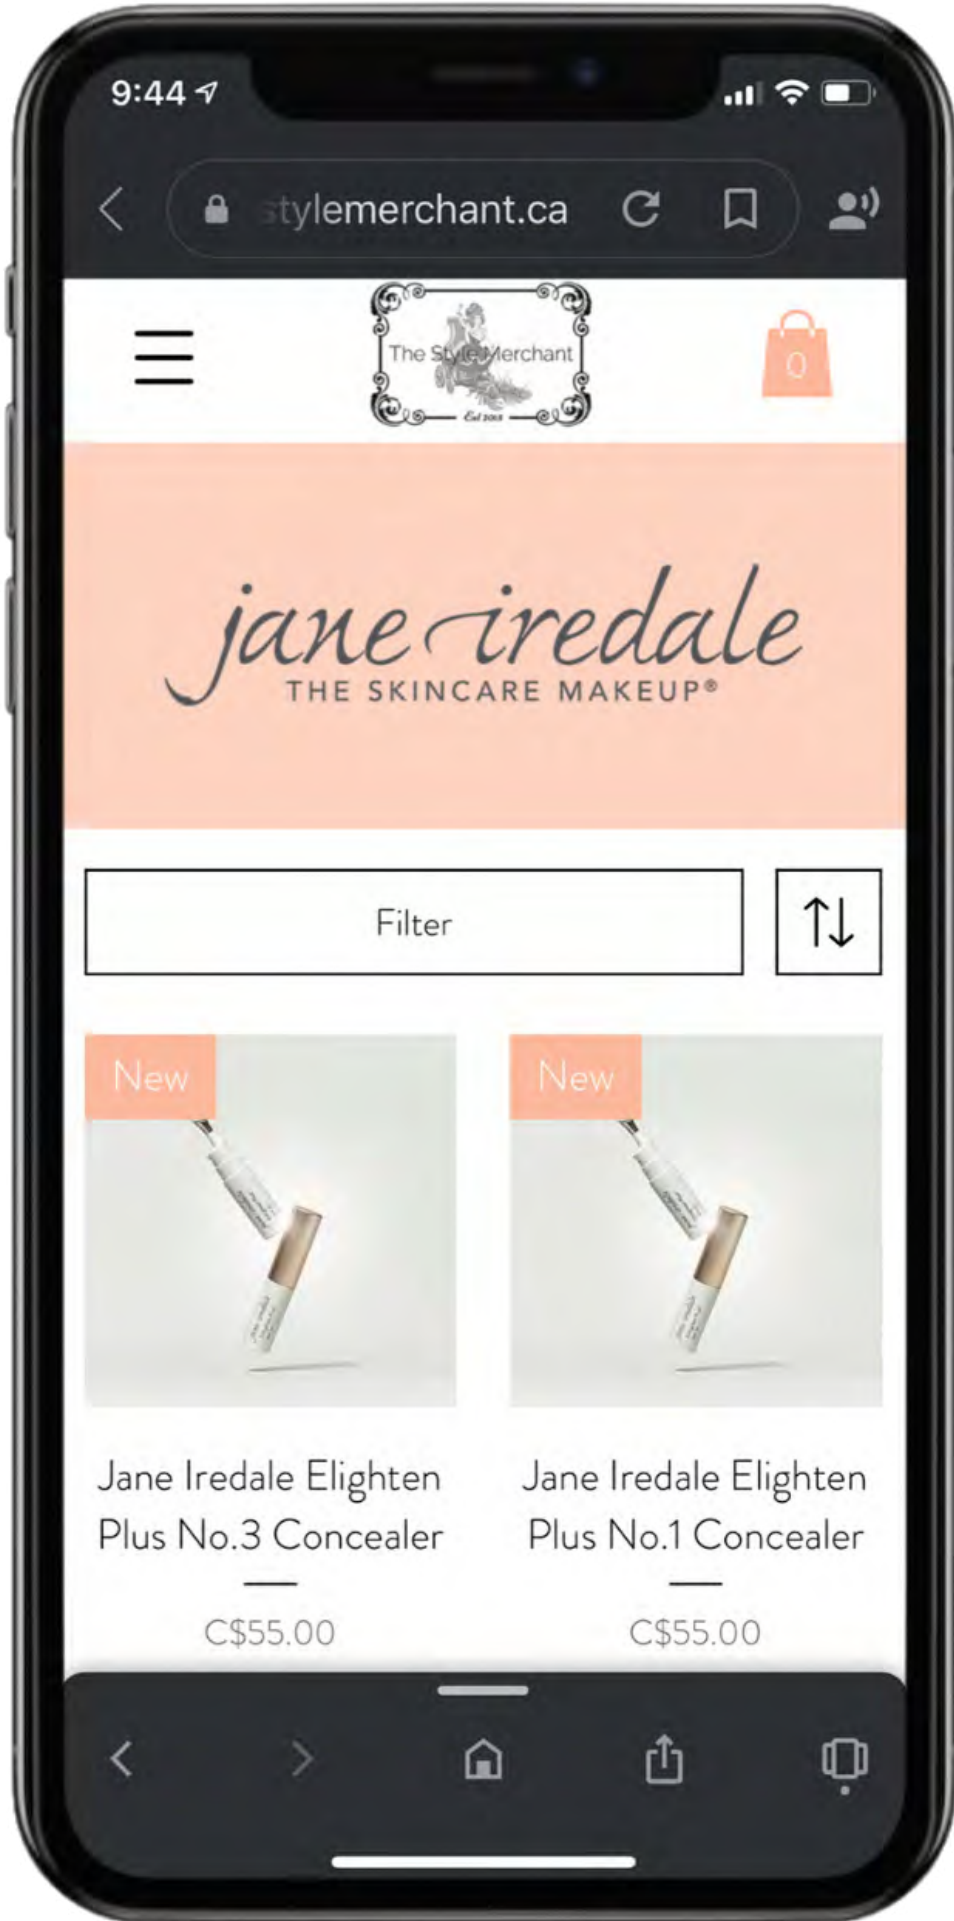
9:44

stylemerchant.ca

The Style Merchant
Est 2018

0

jane iredale
THE SKINCARE MAKEUP®

Filter

New

New

Jane Iredale Elighten Plus No.3 Concealer

C$55.00

Jane Iredale Elighten Plus No.1 Concealer

C$55.00